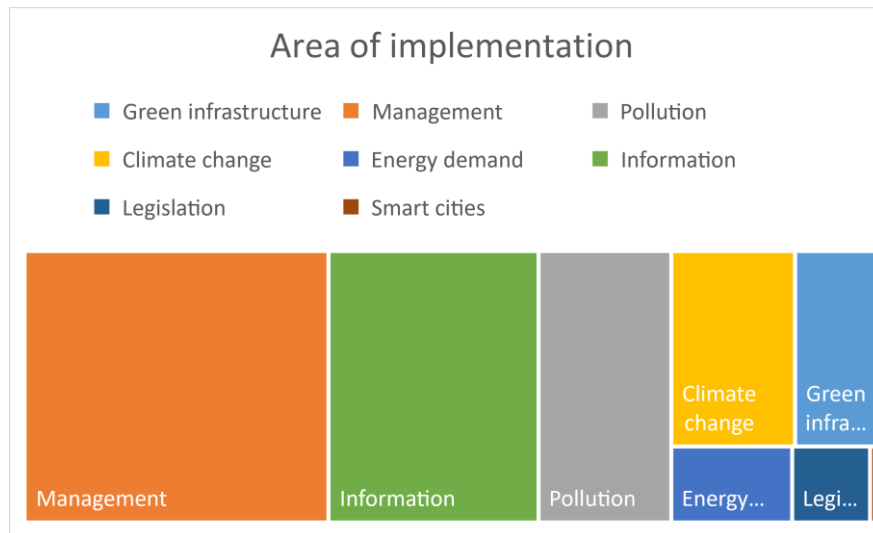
Area of implementation

Green infrastructure
Management
Pollution
Climate change
Energy demand
Information
Legislation
Smart cities

Management
Information
Pollution
Climate change
Green infra...
Energy...
Legi...